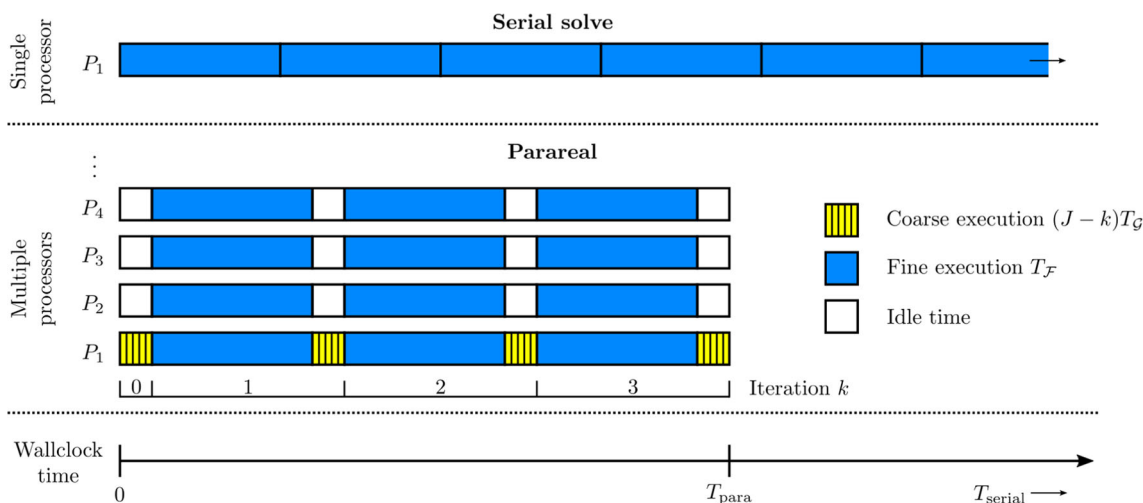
Single processor

Serial solve

$P_1$

Multiple processors

Parareal

$\vdots$

$P_4$

$P_3$

$P_2$

$P_1$

Coarse execution $(J-k)T_{\mathcal{G}}$

Fine execution $T_{\mathcal{F}}$

Idle time

0 1 2 3 Iteration $k$

Wallclock time

0

$T_{\text{para}}$

$T_{\text{serial}}$